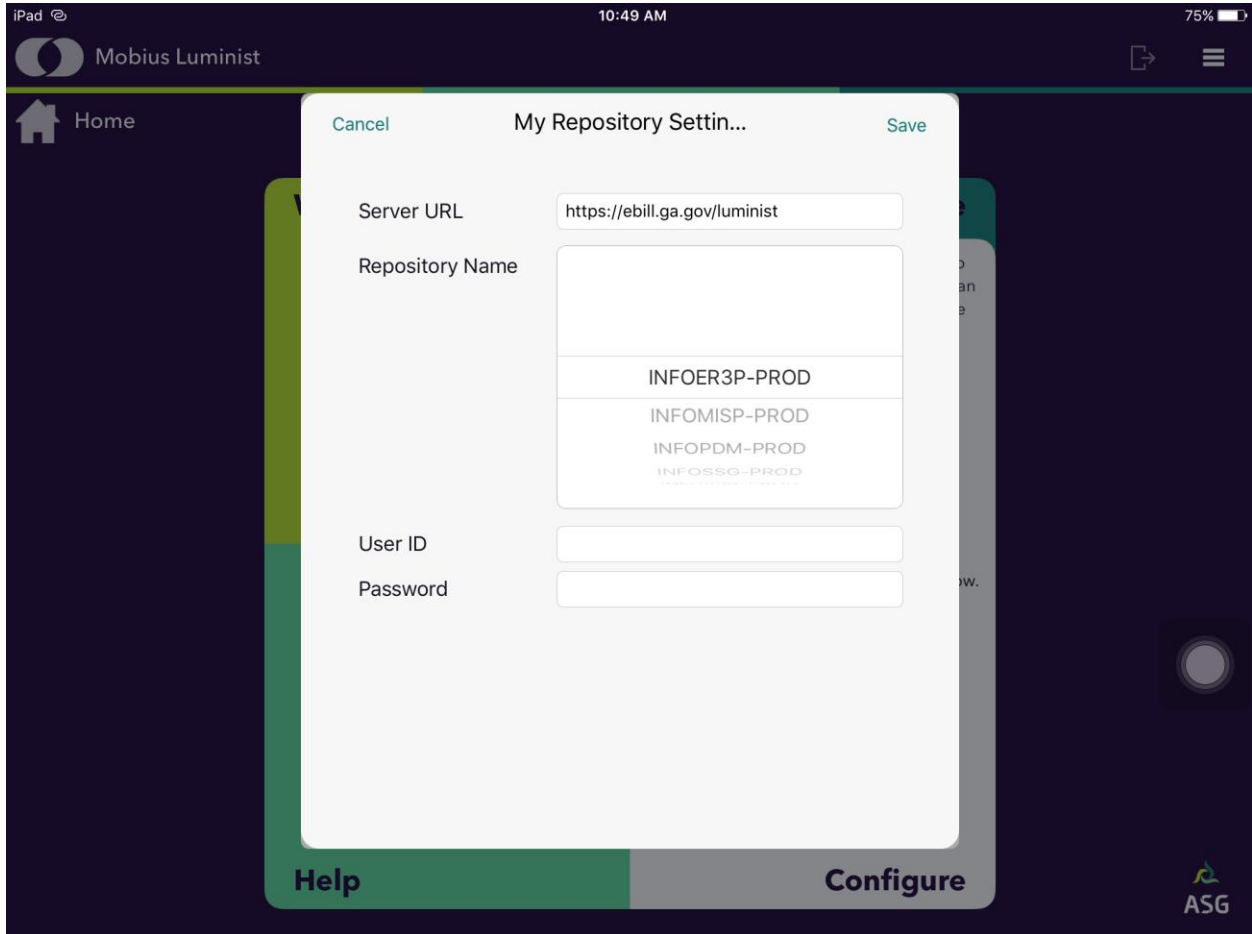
iPad 10:49 AM 75%

Mobius Luminist

Home

Cancel My Repository Settin... Save

Server URL https://ebill.ga.gov/luminist

Repository Name

INFOER3P-PROD
INFOMISP-PROD
INFOPDM-PROD
INFOSSG-PROD

User ID

Password

Help

Configure

ASG